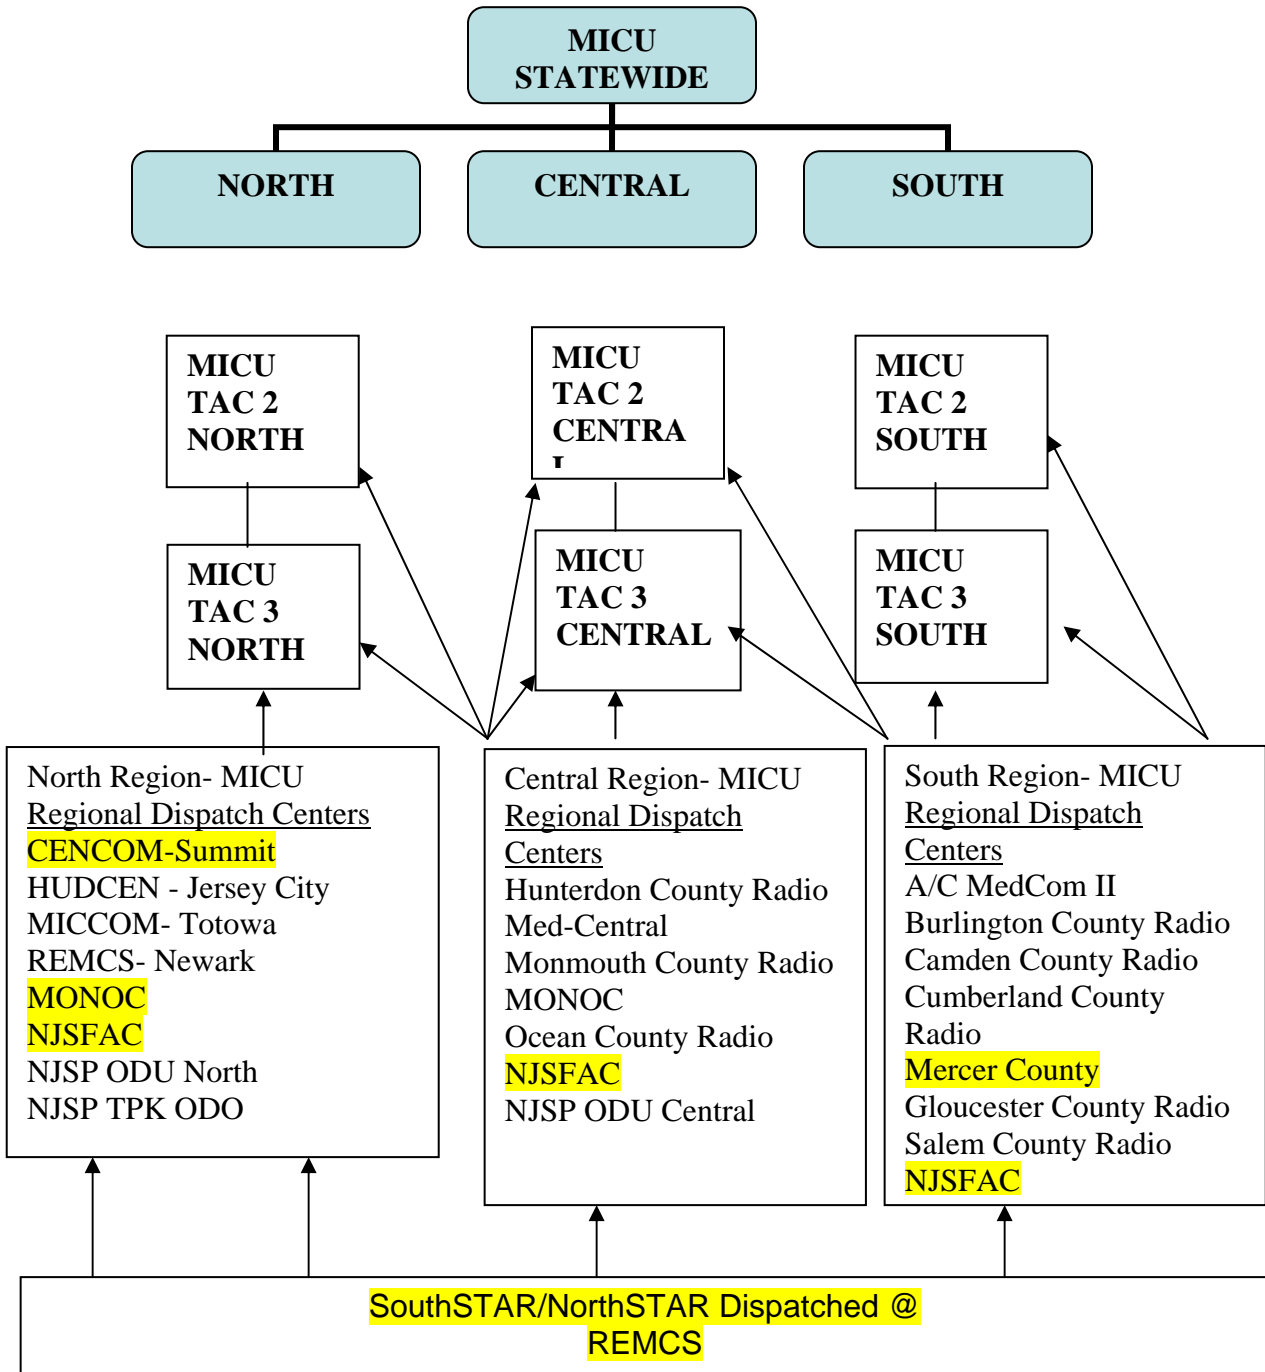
MICU STATEWIDE

NORTH

CENTRAL

SOUTH

MICU TAC 2 NORTH

MICU TAC 2 CENTRA l

MICU TAC 2 SOUTH

MICU TAC 3 NORTH

MICU TAC 3 CENTRAL

MICU TAC 3 SOUTH

North Region- MICU
Regional Dispatch Centers
CENCOM-Summit
HUDCEN - Jersey City
MICCOM- Totowa
REMCS- Newark
MONOC
NJSFAC
NJSP ODU North
NJSP TPK ODO

Central Region- MICU
Regional Dispatch Centers
Hunterdon County Radio
Med-Central
Monmouth County Radio
MONOC
Ocean County Radio
NJSFAC
NJSP ODU Central

South Region- MICU
Regional Dispatch Centers
A/C MedCom II
Burlington County Radio
Camden County Radio
Cumberland County Radio
Mercer County
Gloucester County Radio
Salem County Radio
NJSFAC

SouthSTAR/NorthSTAR Dispatched @ REMCS